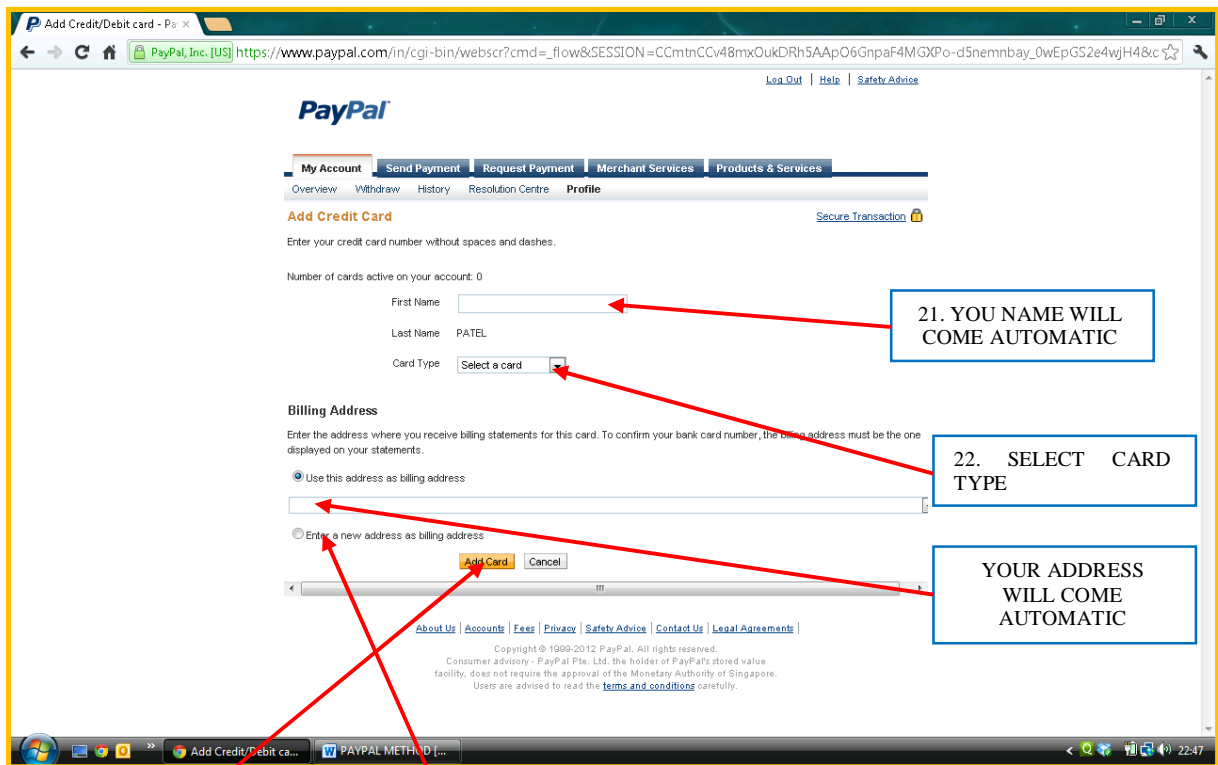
Add Credit/Debit card - Pa ×

PayPal, Inc. [US] https://www.paypal.com/in/cgi-bin/webscr?cmd=_flow&SESSION=CCmtnCCv48mxOukDRh5AApO6GnpaF4MGXPo-d5nemnbay_0wEpGS2e4wjH4&c

Log Out | Help | Safety Advice

PayPal

My Account | Send Payment | Request Payment | Merchant Services | Products & Services

Overview | Withdraw | History | Resolution Centre | Profile

Add Credit Card

Secure Transaction

Enter your credit card number without spaces and dashes.

Number of cards active on your account: 0

First Name

Last Name PATEL

Card Type Select a card

Billing Address

Enter the address where you receive billing statements for this card. To confirm your bank card number, the billing address must be the one displayed on your statements.

Use this address as billing address

Enter a new address as billing address

Add Card Cancel

About Us | Accounts | Fees | Privacy | Safety Advice | Contact Us | Legal Agreements |

Copyright © 1999-2012 PayPal. All rights reserved.
Consumer advisory - PayPal Pte. Ltd. the holder of PayPal's stored value facility, does not require the approval of the Monetary Authority of Singapore. Users are advised to read the terms and conditions carefully.

21. YOU NAME WILL COME AUTOMATIC

22. SELECT CARD TYPE

YOUR ADDRESS WILL COME AUTOMATIC

Add Credit/Debit ca... PAYPAL METHOD [... 22:47